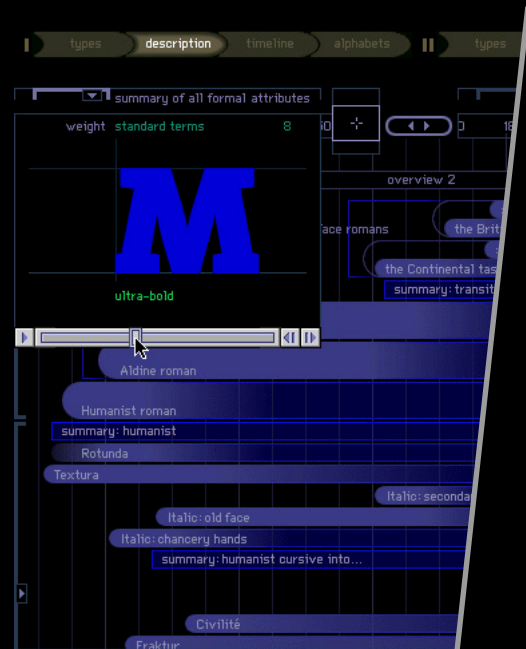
types description timeline alphabets types

summary of all formal attributes

weight standard terms 8

M

ultra-bold

overview 2

face romans

the Brit

the Continental tas

summary: transit

Aldine roman

Humanist roman

summary: humanist

Rotunda

Textura

Italic: second

Italic: old face

Italic: chancery hands

summary: humanist cursive into...

Civilité

Fraktur